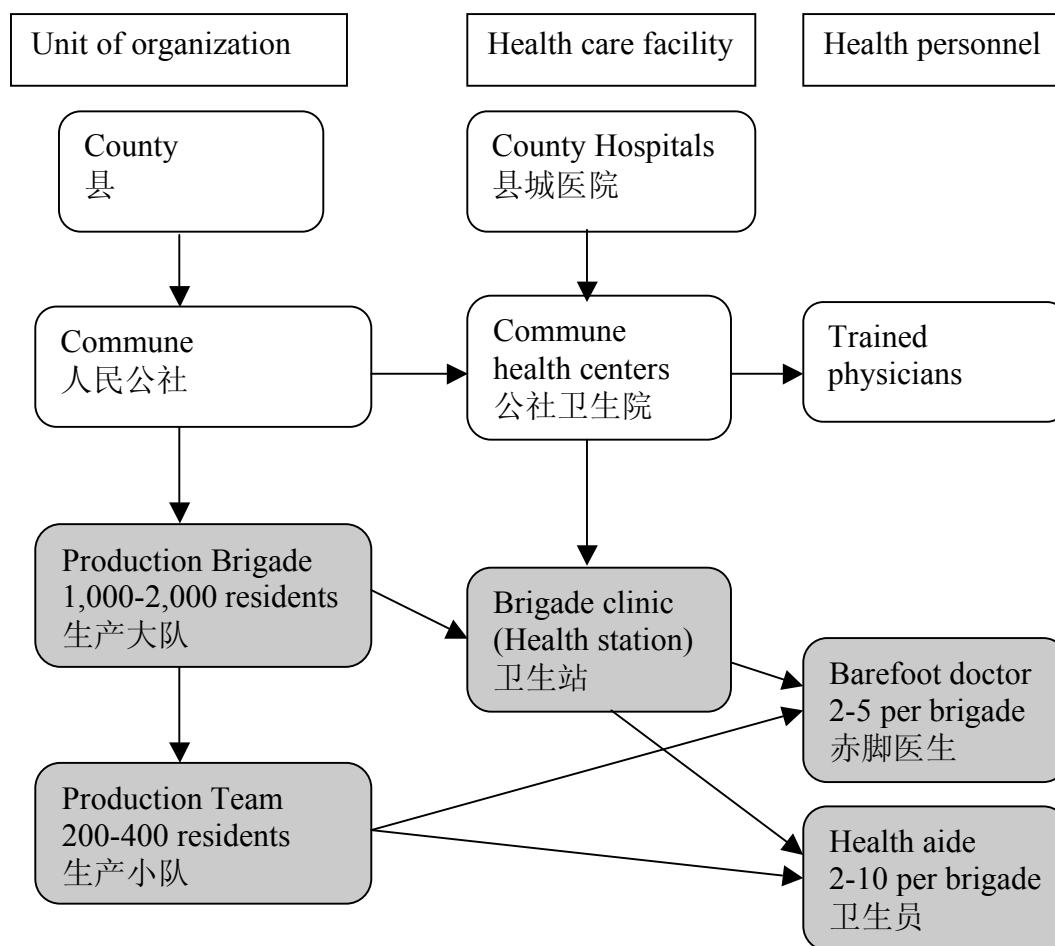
Unit of organization

Health care facility

Health personnel

County
县

County Hospitals
县城医院

Commune
人民公社

Commune health centers
公社卫生院

Trained physicians

Production Brigade
1,000-2,000 residents
生产大队

Brigade clinic
(Health station)
卫生站

Barefoot doctor
2-5 per brigade
赤脚医生

Production Team
200-400 residents
生产小队

Health aide
2-10 per brigade
卫生员